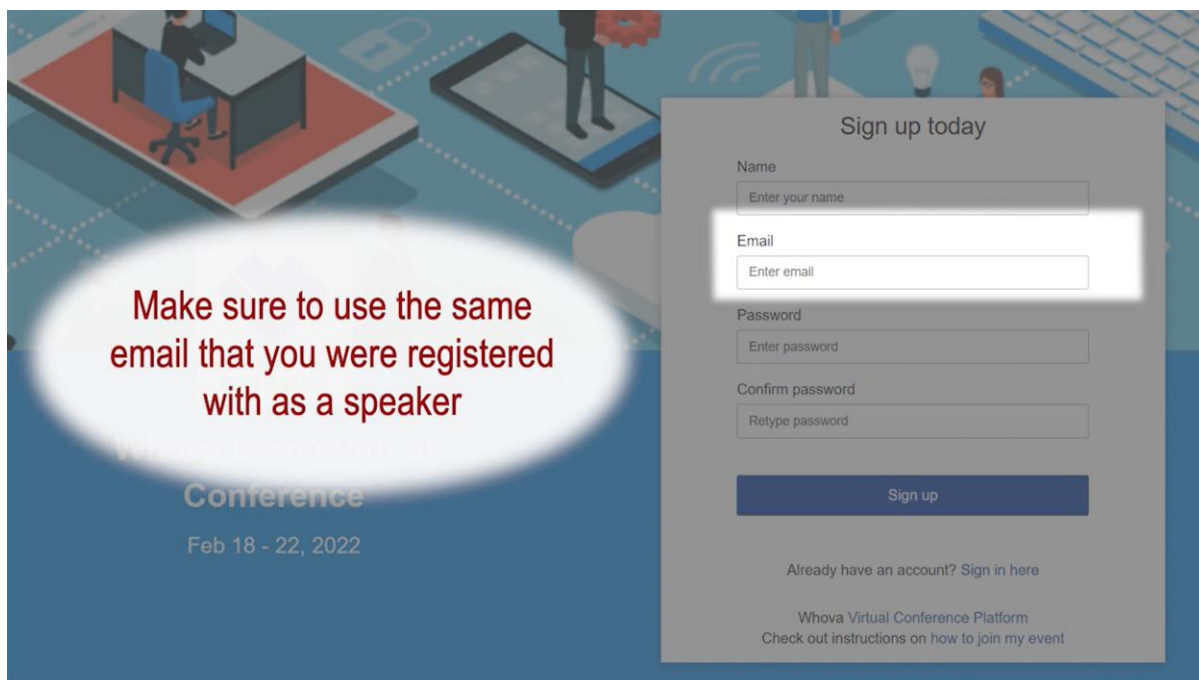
Make sure to use the same email that you were registered with as a speaker

Whova Demo Virtual Conference

Feb 18 - 22, 2022

Sign up today

Name

Enter your name

Email

Enter email

Password

Enter password

Confirm password

Retype password

Sign up

Already have an account? Sign in here

Whova Virtual Conference Platform
Check out instructions on how to join my event